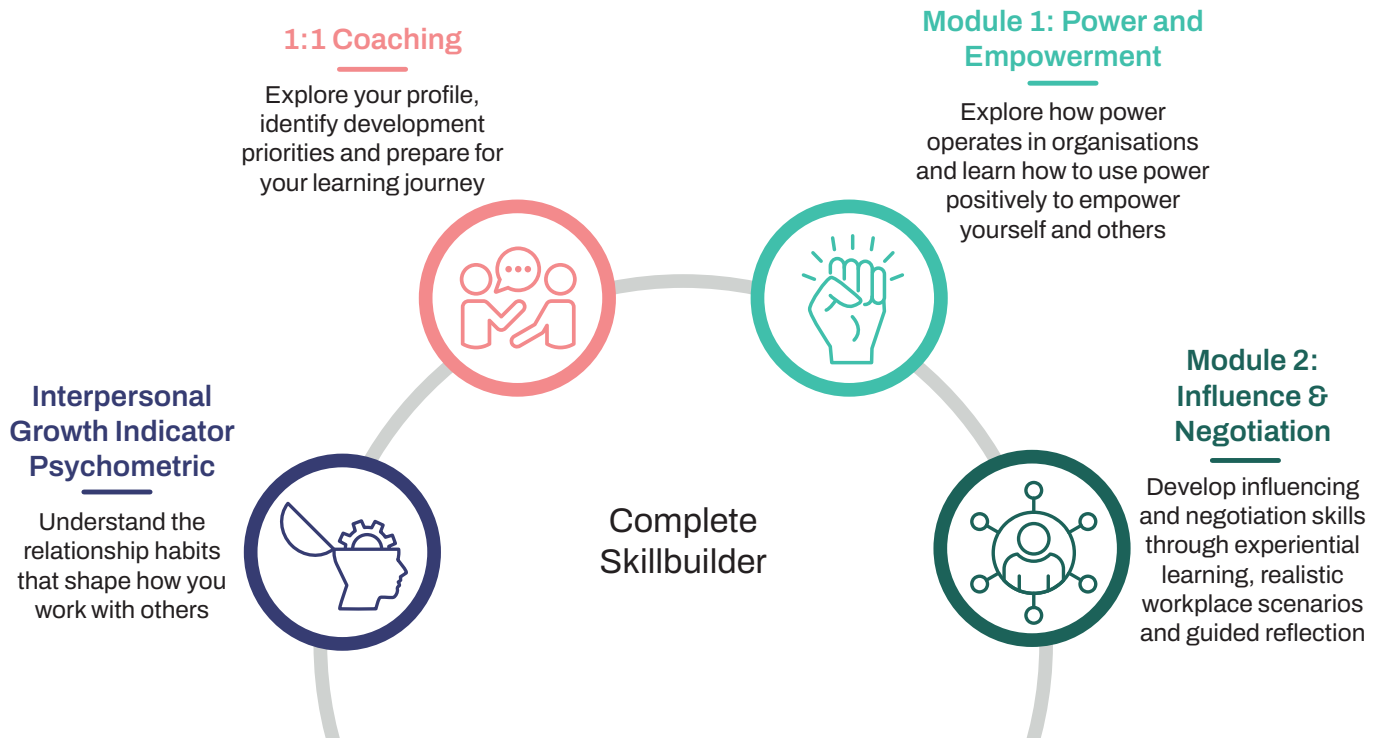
1:1 Coaching

Explore your profile, identify development priorities and prepare for your learning journey

Module 1: Power and Empowerment

Explore how power operates in organisations and learn how to use power positively to empower yourself and others

Interpersonal Growth Indicator Psychometric

Understand the relationship habits that shape how you work with others

Complete Skillbuilder

Module 2: Influence & Negotiation

Develop influencing and negotiation skills through experiential learning, realistic workplace scenarios and guided reflection